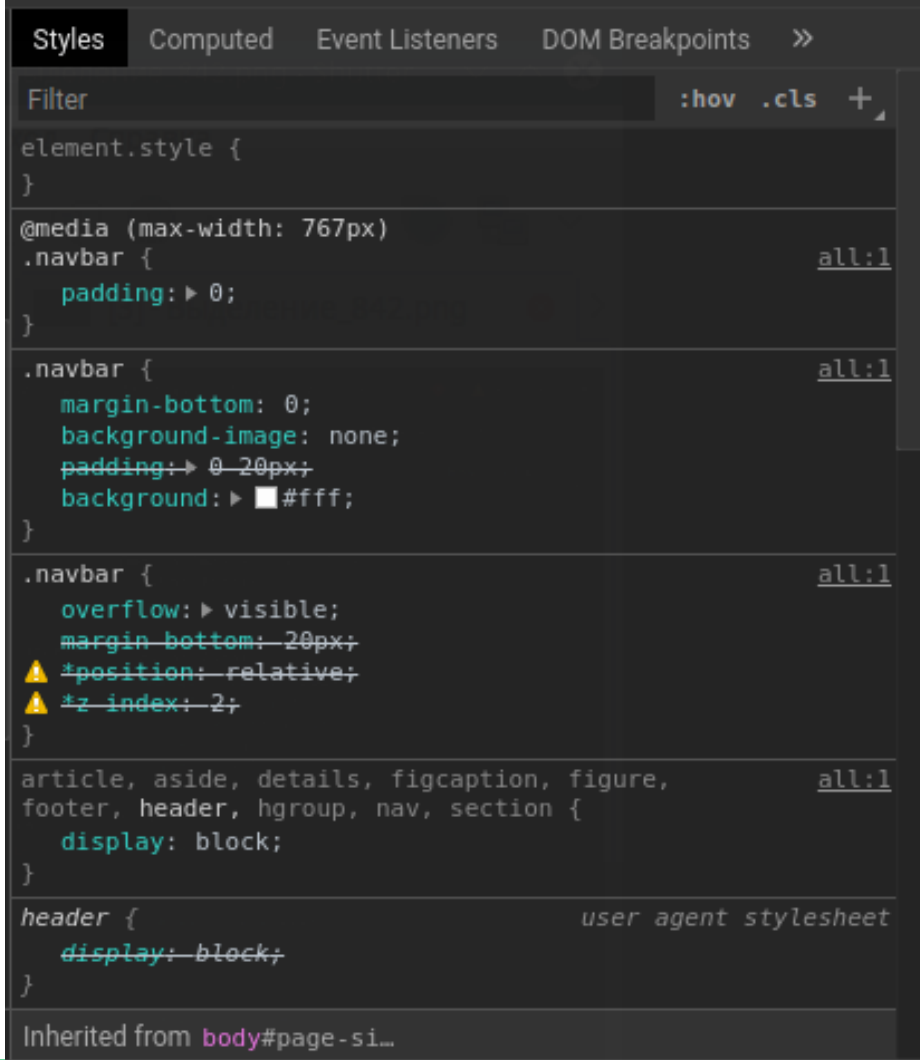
Styles Computed Event Listeners DOM Breakpoints »

Filter :hov .cls +

element.style {
}

@media (max-width: 767px)
.navbar { all:1
padding: ▸ 0;
}

.navbar { all:1
margin-bottom: 0;
background-image: none;
padding: ▸ 0 20px;
background: ▸ #fff;
}

.navbar { all:1
overflow: ▸ visible;
margin-bottom: 20px;
*position: relative;
*z-index: 2;
}

article, aside, details, figcaption, figure, footer, header, hgroup, nav, section { all:1
display: block;
}

header { user agent stylesheet
display: block;
}

Inherited from body#page-si…